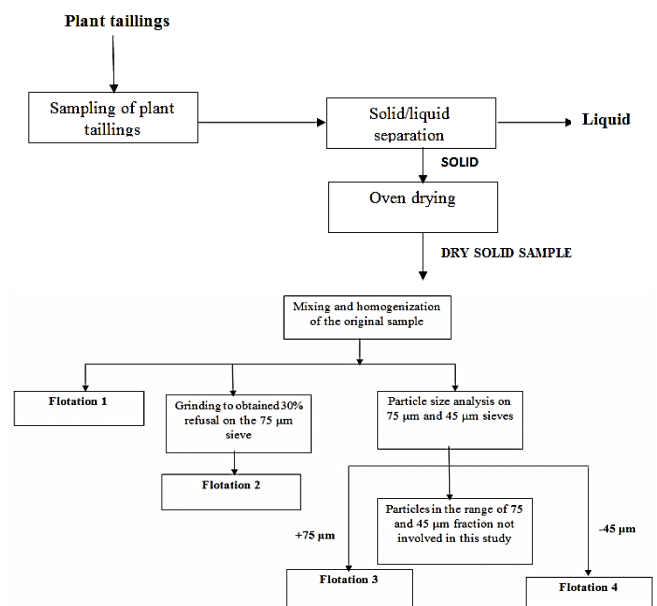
Plant tailings

Sampling of plant tailings

Solid/liquid separation

Liquid

SOLID

Oven drying

DRY SOLID SAMPLE

Mixing and homogenization of the original sample

Flotation 1

Grinding to obtained 30% refusal on the 75 μm sieve

Particle size analysis on 75 μm and 45 μm sieves

Flotation 2

Particles in the range of 75 and 45 μm fraction not involved in this study

+75 μm

-45 μm

Flotation 3

Flotation 4